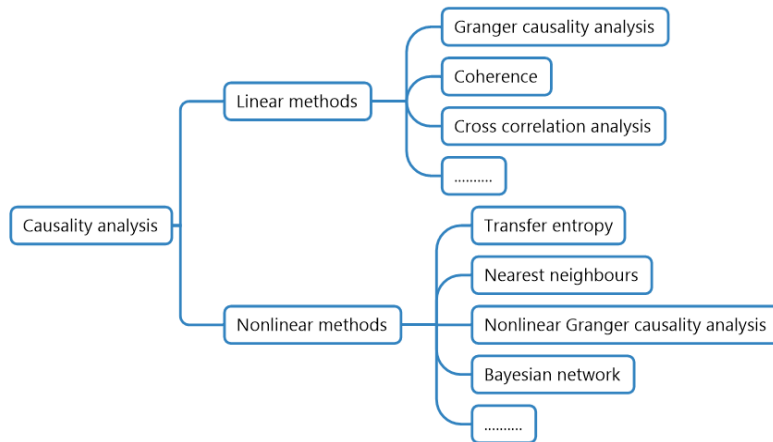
Causality analysis

Linear methods

Granger causality analysis

Coherence

Cross correlation analysis

.........

Nonlinear methods

Transfer entropy

Nearest neighbours

Nonlinear Granger causality analysis

Bayesian network

.........